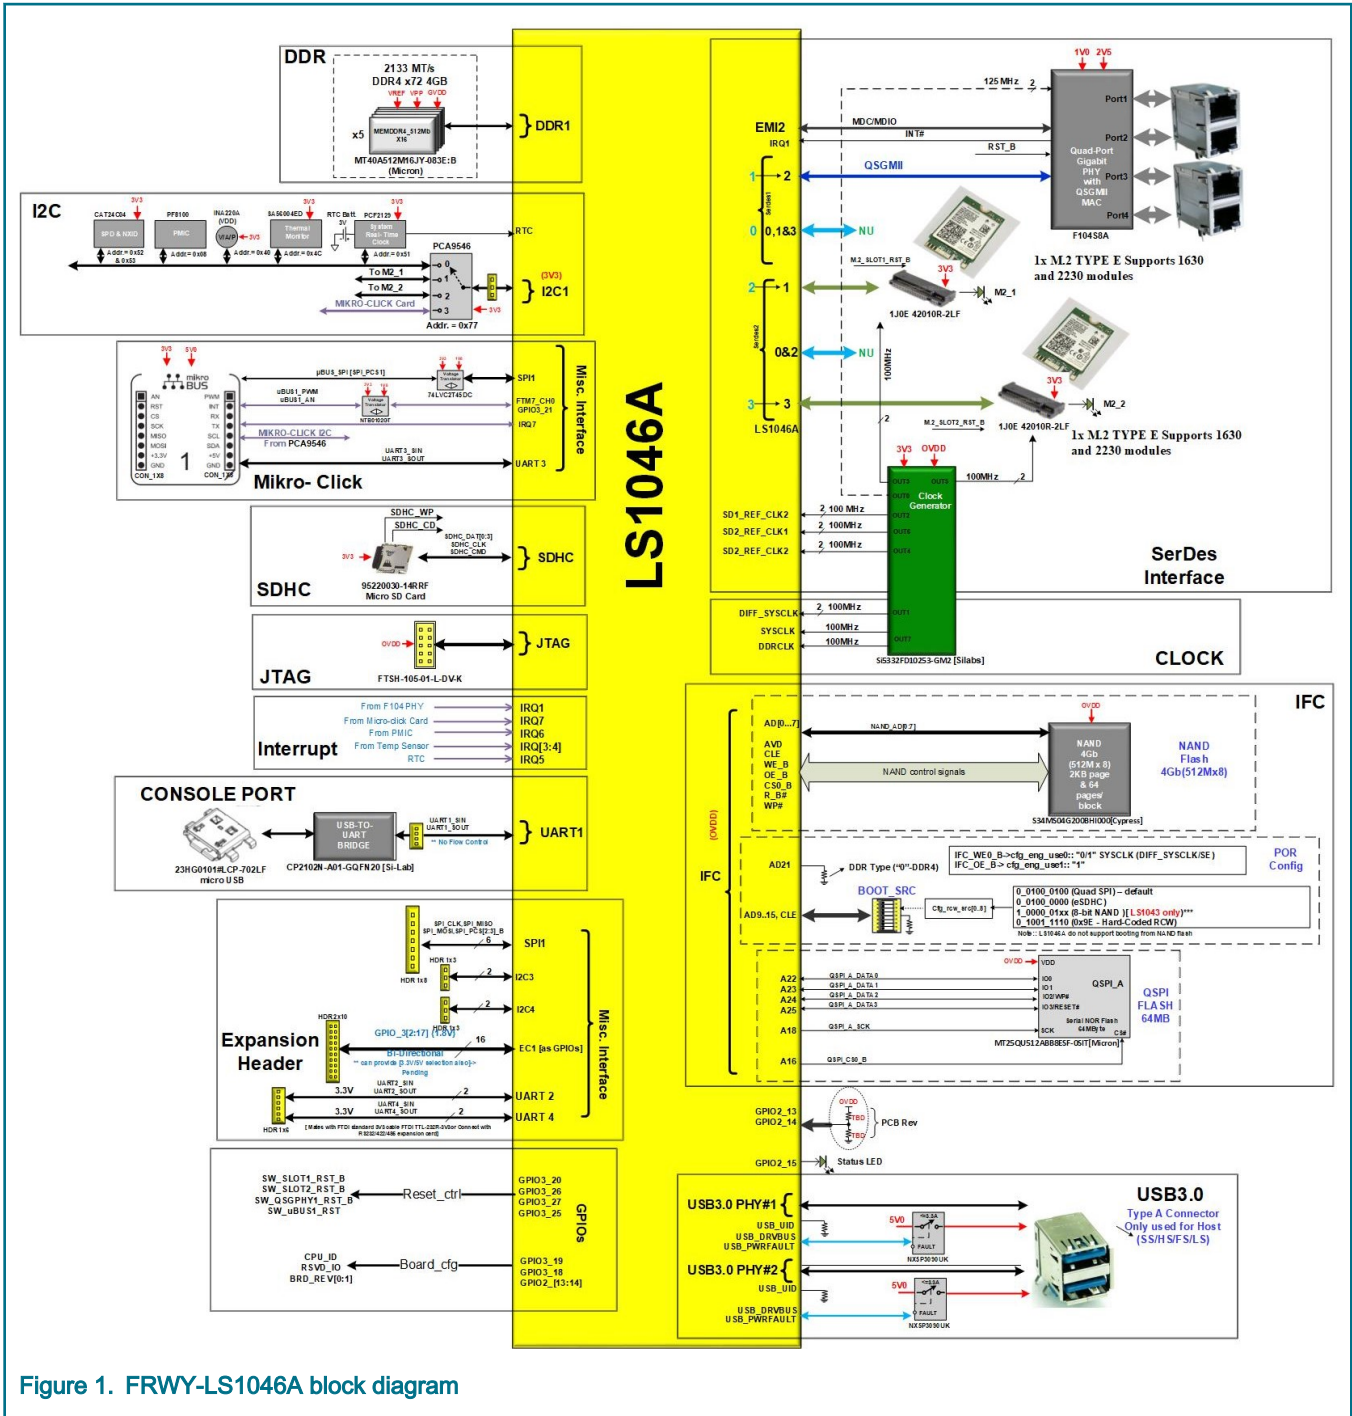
DDR

2133 MT/s
DDR4 x72 4GB
VREF VPP GVDD
x5 MEMDDR4_512Mb X16
MT40A512M16JY-083E:B (Micron)

DDR1

I2C

3V3 CAT34C04 SPD & NVM Addr. = 0x52 & 0x53
PF8100 PMIC Addr. = 0x08
INA220A (VDD) VIA/P 3V3 Addr. = 0x40
3V3 SA56004ED Thermal Monitor Addr. = 0x4C
RTC Batt. 3V
3V3 PCF2129 System Real-Time Clock Addr. = 0x51
RTC
PCA9546
To M2_1
To M2_2
MIKRO-CLICK Card
0 1 2 3
3V3
Addr. = 0x77
(3V3)
I2C1

3V3 5V0
mikro BUS
AN RST CS SCK MISO MOSI +3.3V GND
PWM INT RX TX SCL SDA +5V GND
CON_1X8 1 CON_1X8
μBUS_SPI [SPI_PCS1]
Voltage Translator
74LVC2T45DC
uBUS1_PWM
uBUS1_AN
Voltage Translator
NTB0102GT
MIKRO-CLICK I2C From PCA9546
UART3_SIN
UART3_SOUT
SPI1
FTM7_CH0 GPIO3_21
IRQ7
UART 3
Mikro- Click
Misc. Interface

SDHC_WP
SDHC_CD
SDHC_DAT[0:3]
SDHC_CLK
SDHC_CMD
3V3
95220030-14RRF Micro SD Card
SDHC
SDHC

OVDD
FTSH-105-01-L-DV-K
JTAG
JTAG

From F104 PHY
From Micro-click Card
From PMIC
From Temp Sensor
RTC
Interrupt
IRQ1
IRQ7
IRQ6
IRQ[3:4]
IRQ5

CONSOLE PORT
USB-TO-UART BRIDGE
23HG0101#LCP-702LF micro USB
CP2102N-A01-GQFN20 [Si-Lab]
UART1_SIN
UART1_SOUT
** No Flow Control
UART1

SPI_CLK,SPI_MISO
SPI_MOSI,SPI_PCS[2:3]_B
6
HDR 1x8
HDR 1x3
2
HDR 1x3
2
HDR2x10
GPIO_3[2:17] [1.8V]
16
Bi-Directional
** can provide [3.3V/5V selection also]-> Pending
3.3V UART2_SIN UART2_SOUT 2
3.3V UART4_SIN UART4_SOUT 2
HDR 1x6
[ Mates with FTDI standard 3V3 cable FTDI TTL-232R-3V3or Connect with RS232/422/485 expansion card]
SPI1
I2C3
I2C4
EC1 [as GPIOs]
UART 2
UART 4
Expansion Header
Misc. Interface

SW_SLOT1_RST_B
SW_SLOT2_RST_B
SW_QSGPHY1_RST_B
SW_uBUS1_RST
Reset_ctrl
CPU_ID
RSVD_IO
BRD_REV[0:1]
Board_cfg
GPIO3_20
GPIO3_26
GPIO3_27
GPIO3_25
GPIO3_19
GPIO3_18
GPIO2_[13:14]
GPIOs

LS1046A

EMI2
IRQ1
MDC/MDIO
INT#
RST_B
125 MHz 2
1V0 2V5
Port1
Port2
Quad-Port Gigabit PHY with QSGMII MAC
Port3
Port4
F104S8A
QSGMII
1 2
SerDes1
0 0,1&3 NU
M.2_SLOT1_RST_B
3V3
M2_1
1J0E 42010R-2LF
1x M.2 TYPE E Supports 1630 and 2230 modules
2 1
SerDes2
0&2 NU
100MHz
3 3
LS1046A
2
M.2_SLOT2_RST_B
3V3
M2_2
1J0E 42010R-2LF
1x M.2 TYPE E Supports 1630 and 2230 modules
3V3 OVDD
OUT3 OUT9 OUT8 OUT2 OUT6 OUT4
Clock Generator
100MHz 2
SD1_REF_CLK2 2 100 MHz
SD2_REF_CLK1 2 100MHz
SD2_REF_CLK2 2 100MHz
SerDes Interface
DIFF_SYSCLK 2 100MHz OUT1
SYSCLK 100MHz
DDRCLK 100MHz OUT7
Si5332FD10253-GM2 [Silabs]
CLOCK

IFC
OVDD
AD[0...7]
NAND_AD[0:7]
AVD CLE WE_B OE_B CS0_B R_B# WP#
NAND control signals
NAND 4Gb (512M x 8) 2KB page & 64 pages/ block
S34MS04G200BHI000[Cypress]
NAND Flash 4Gb(512Mx8)
(OVDD)
IFC
AD21
DDR Type ("0"-DDR4)
IFC_WE0_B->cfg_eng_use0:: "0/1" SYSCLK (DIFF_SYSCLK/SE)
IFC_OE_B-> cfg_eng_use1:: "1"
POR Config
BOOT_SRC
AD9..15, CLE
Cfg_rcw_src[0..8]
0_0100_0100 (Quad SPI) – default
0_0100_0000 (eSDHC)
1_0000_01xx (8-bit NAND )[LS1043 only]***
0_1001_1110 (0x9E - Hard-Coded RCW)
Note : LS1046A do not support booting from NAND flash
OVDD VDD
A22 QSPI_A_DATA0 IO0
A23 QSPI_A_DATA1 IO1
A24 QSPI_A_DATA2 IO2/WP#
A25 QSPI_A_DATA3 IO3/RESET#
QSPI_A
Serial NOR Flash 64MByte
A18 QSPI_A_SCK SCK
A16 QSPI_CS0_B CS#
MT25QU512ABB8ESF-0SIT[Micron]
QSPI FLASH 64MB

GPIO2_13
GPIO2_14
OVDD
TBD
TBD
PCB Rev
GPIO2_15
Status LED

USB3.0
USB3.0 PHY#1
USB_UID
USB_DRVBUS
USB_PWRFAULT
5V0
NX5P3090UK
FAULT
USB3.0 PHY#2
USB_UID
USB_DRVBUS
USB_PWRFAULT
5V0
NX5P3090UK
FAULT
Type A Connector Only used for Host (SS/HS/FS/LS)

Figure 1. FRWY-LS1046A block diagram